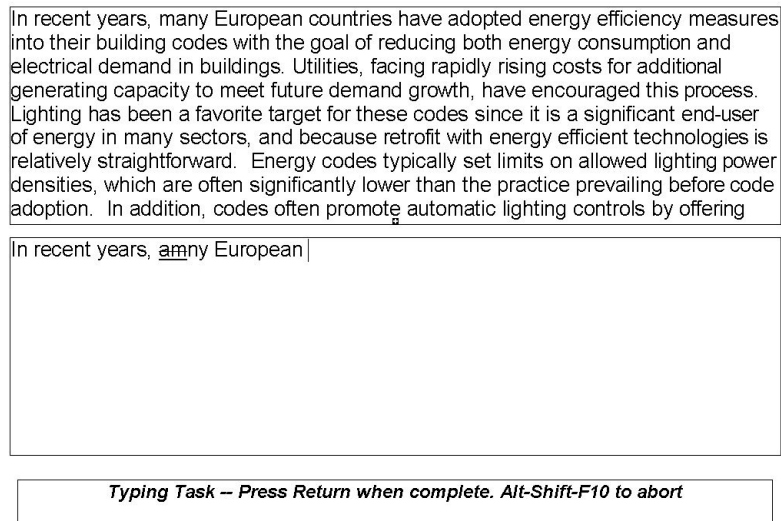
In recent years, many European countries have adopted energy efficiency measures into their building codes with the goal of reducing both energy consumption and electrical demand in buildings. Utilities, facing rapidly rising costs for additional generating capacity to meet future demand growth, have encouraged this process. Lighting has been a favorite target for these codes since it is a significant end-user of energy in many sectors, and because retrofit with energy efficient technologies is relatively straightforward. Energy codes typically set limits on allowed lighting power densities, which are often significantly lower than the practice prevailing before code adoption. In addition, codes often promote automatic lighting controls by offering

In recent years, amny European

Typing Task -- Press Return when complete. Alt-Shift-F10 to abort